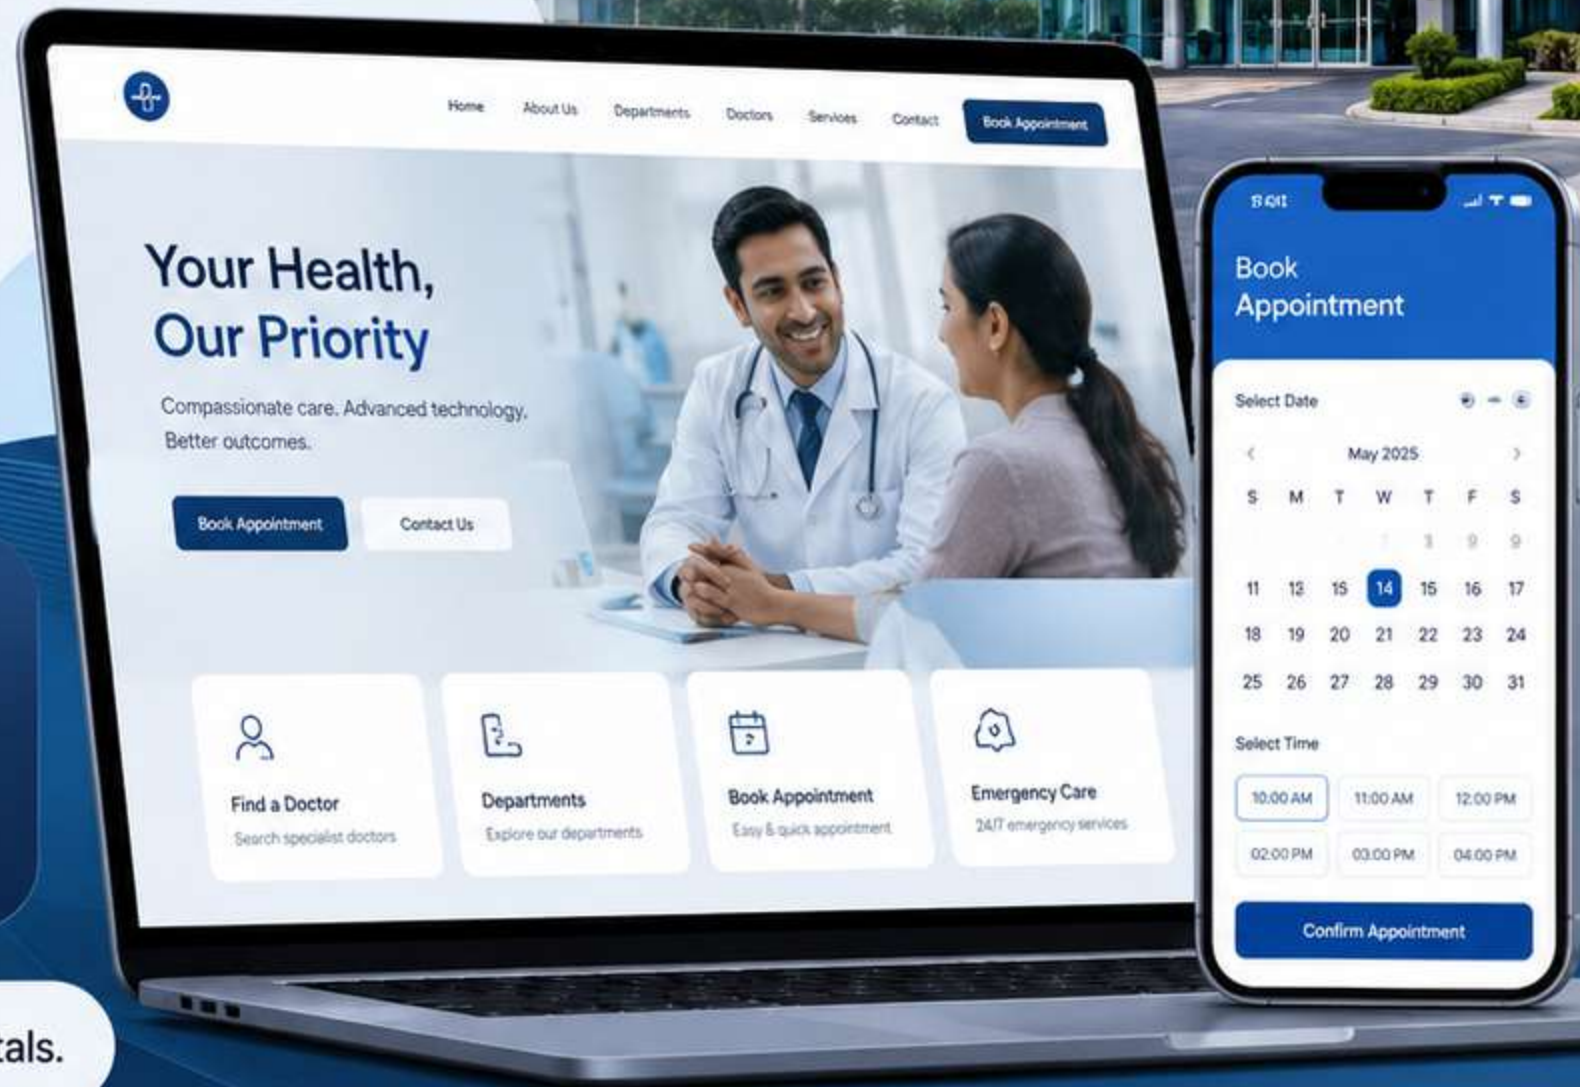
Home About Us Departments Doctors Services Contact Book Appointment

Your Health, Our Priority

Compassionate care. Advanced technology. Better outcomes.

Book Appointment Contact Us

Find a Doctor
Search specialist doctors

Departments
Explore our departments

Book Appointment
Easy & quick appointment

Emergency Care
24/7 emergency services

9:41

Book Appointment

Select Date

May 2025

| S | M | T | W | T | F | S |
|---|---|---|---|---|---|---|
| | | | 7 | 8 | 9 | 9 |
| 11 | 12 | 15 | 14 | 15 | 16 | 17 |
| 18 | 19 | 20 | 21 | 22 | 23 | 24 |
| 25 | 26 | 27 | 28 | 29 | 30 | 31 |

Select Time

10:00 AM 11:00 AM 12:00 PM
02:00 PM 03:00 PM 04:00 PM

Confirm Appointment

tals.